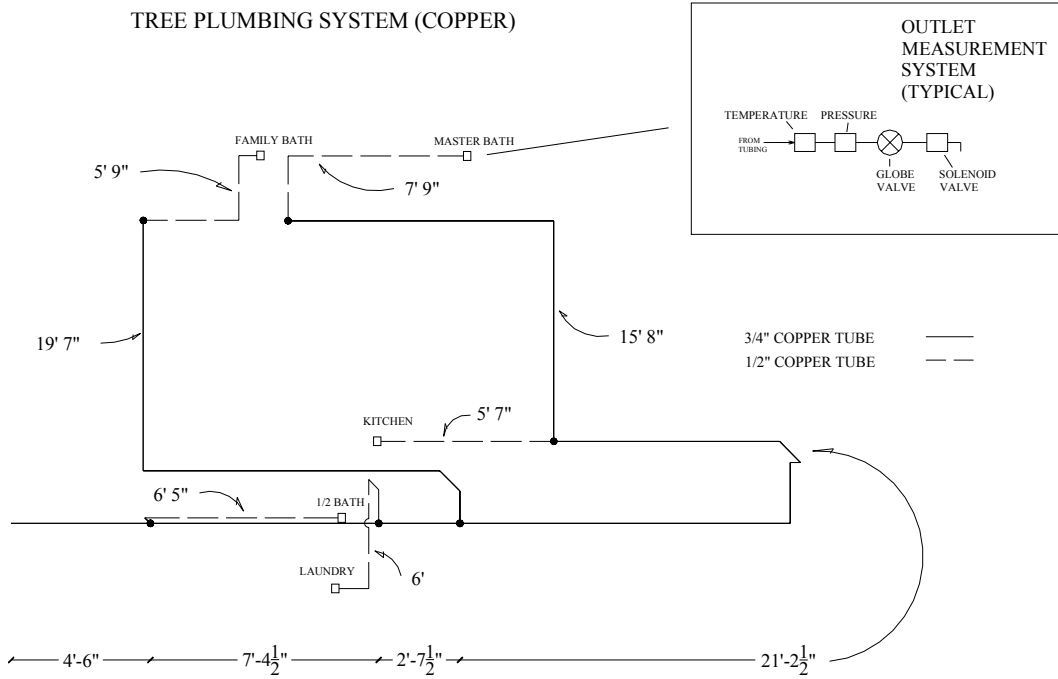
TREE PLUMBING SYSTEM (COPPER)

OUTLET MEASUREMENT SYSTEM (TYPICAL)

TEMPERATURE PRESSURE
FROM TUBING
GLOBE VALVE
SOLENOID VALVE

FAMILY BATH
MASTER BATH
5' 9"
7' 9"
19' 7"
15' 8"
3/4" COPPER TUBE
1/2" COPPER TUBE
KITCHEN
5' 7"
6' 5"
1/2 BATH
LAUNDRY
6'

4'-6" 7'-4$\frac{1}{2}$" 2'-7$\frac{1}{2}$" 21'-2$\frac{1}{2}$"